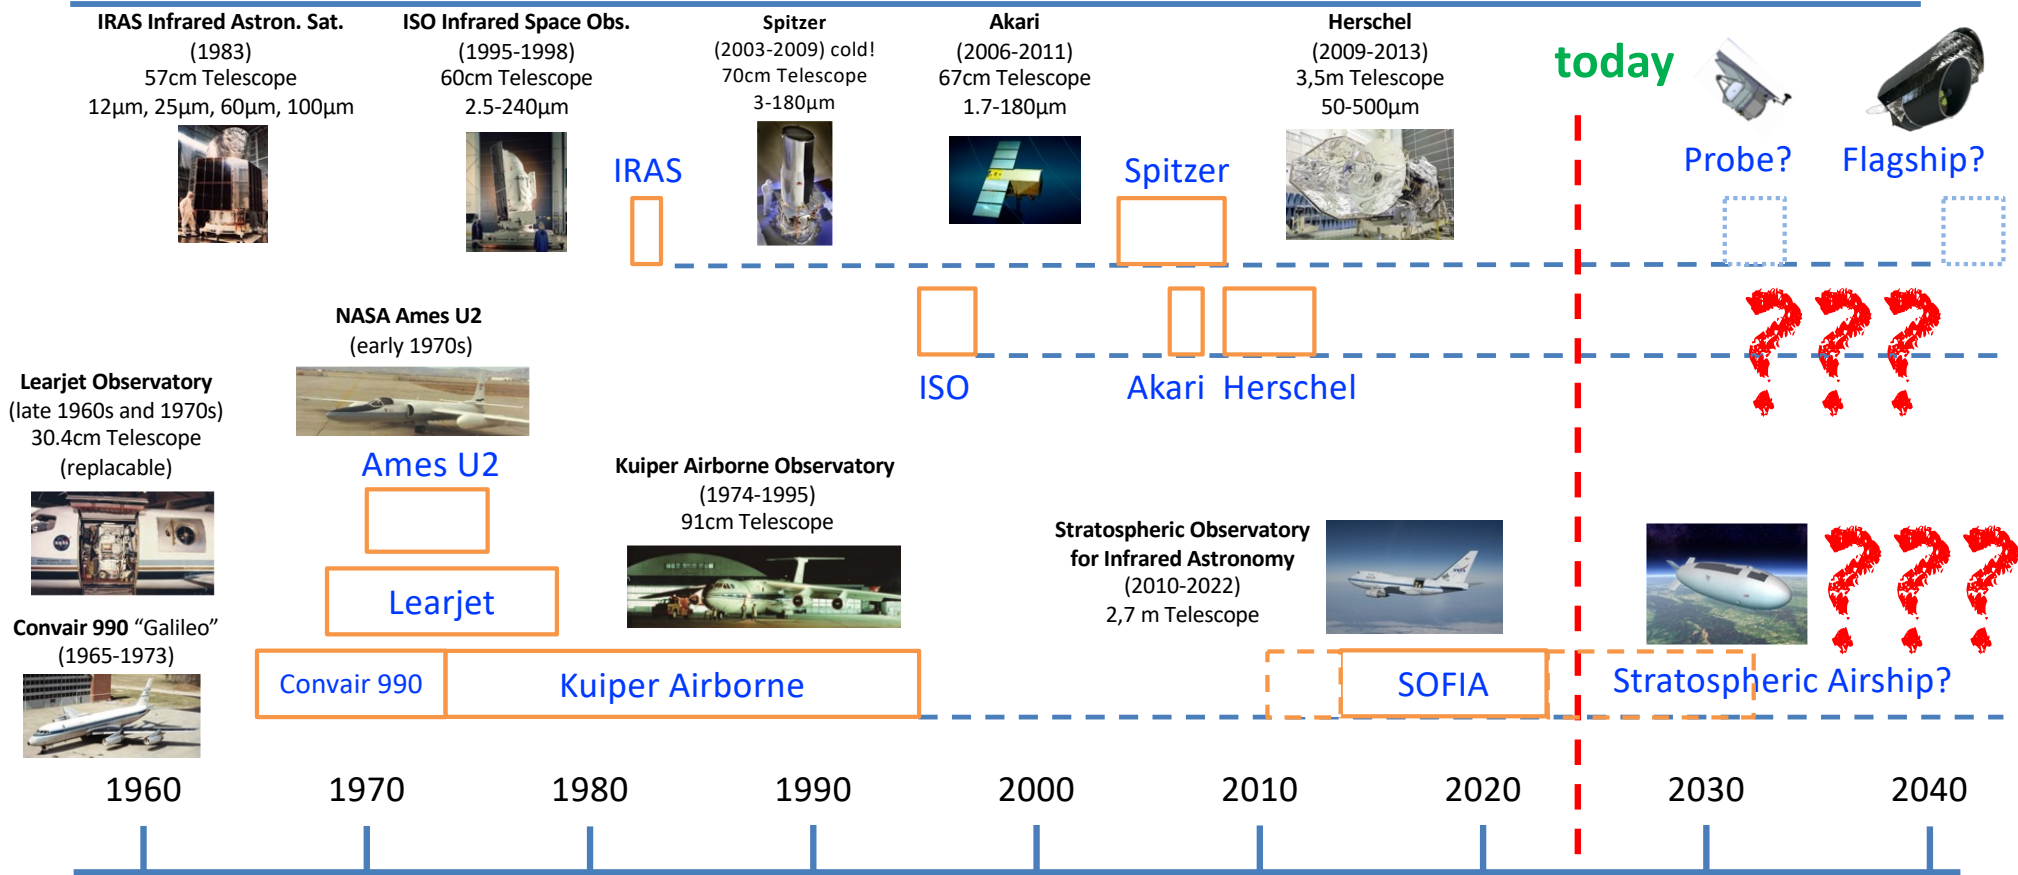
IRAS Infrared Astron. Sat.
(1983)
57cm Telescope
12µm, 25µm, 60µm, 100µm

ISO Infrared Space Obs.
(1995-1998)
60cm Telescope
2.5-240µm

Spitzer
(2003-2009) cold!
70cm Telescope
3-180µm

Akari
(2006-2011)
67cm Telescope
1.7-180µm

Herschel
(2009-2013)
3,5m Telescope
50-500µm

today

Probe? Flagship?

IRAS

Spitzer

ISO Akari Herschel

NASA Ames U2
(early 1970s)

Learjet Observatory
(late 1960s and 1970s)
30.4cm Telescope
(replacable)

Ames U2

Kuiper Airborne Observatory
(1974-1995)
91cm Telescope

Stratospheric Observatory for Infrared Astronomy
(2010-2022)
2,7 m Telescope

Learjet

Convair 990 "Galileo"
(1965-1973)

Convair 990 Kuiper Airborne SOFIA Stratospheric Airship?

1960 1970 1980 1990 2000 2010 2020 2030 2040